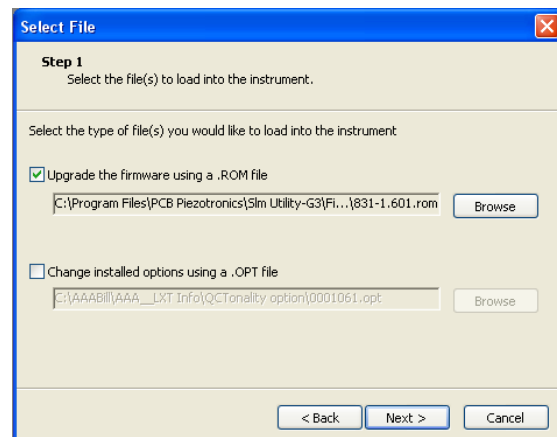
Select File

Step 1
Select the file(s) to load into the instrument.

Select the type of file(s) you would like to load into the instrument

Upgrade the firmware using a .ROM file

C:\Program Files\PCB Piezotronics\Slm Utility-G3\Fi...\831-1.601.rom

Browse

Change installed options using a .OPT file

C:\AAABill\AAA__LXT Info\QCTonality option\0001061.opt

Browse

< Back

Next >

Cancel